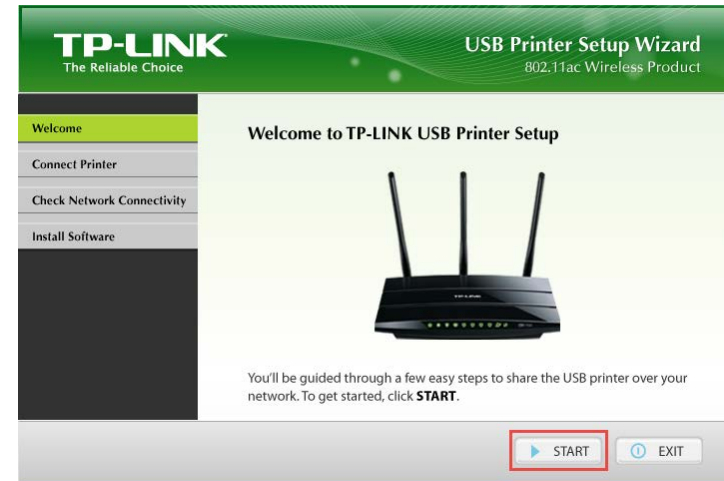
TP-LINK
The Reliable Choice

USB Printer Setup Wizard
802.11ac Wireless Product

Welcome
Connect Printer
Check Network Connectivity
Install Software

Welcome to TP-LINK USB Printer Setup

You'll be guided through a few easy steps to share the USB printer over your network. To get started, click **START**.

START
EXIT